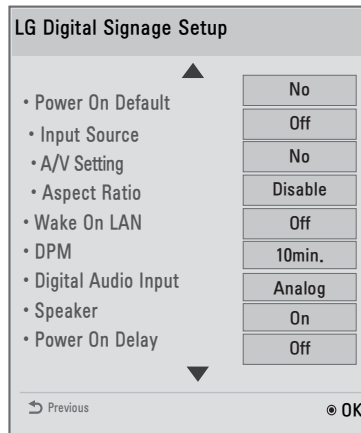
LG Digital Signage Setup

| | |
|---|---|
| • Power On Default | No |
| • Input Source | Off |
| • A/V Setting | No |
| • Aspect Ratio | Disable |
| • Wake On LAN | Off |
| • DPM | 10min. |
| • Digital Audio Input | Analog |
| • Speaker | On |
| • Power On Delay | Off |

Previous

OK